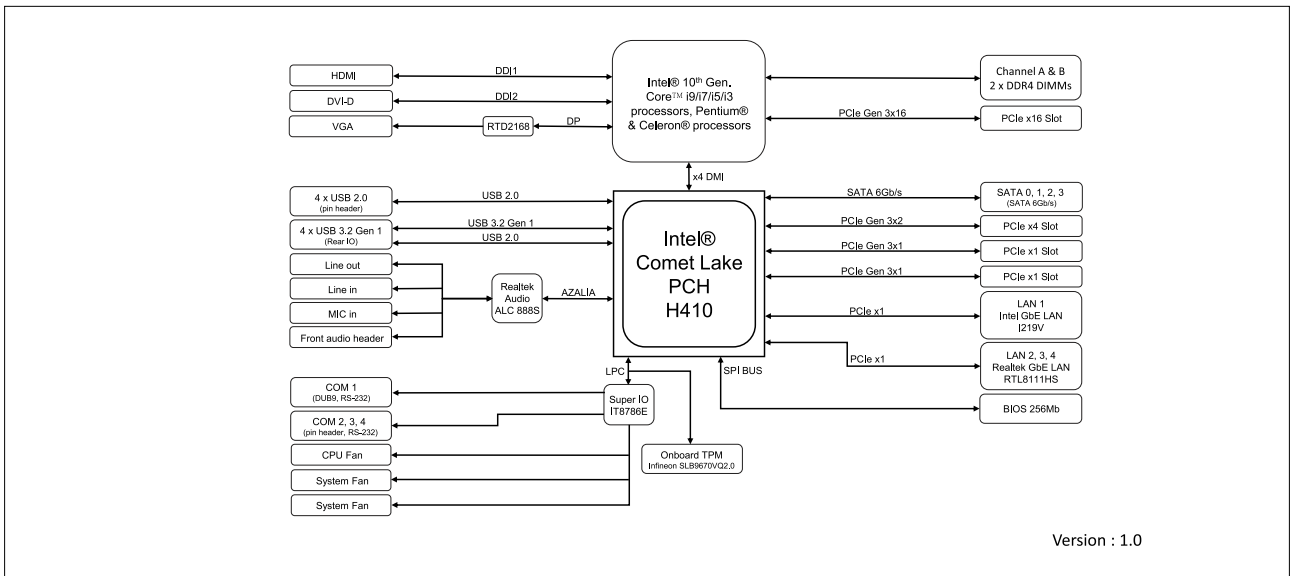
HDMI
DDI1
DVI-D
DDI2
VGA
RTD2168
DP
Intel® 10th Gen. Core™ i9/i7/i5/i3 processors, Pentium® & Celeron® processors
Channel A & B 2 x DDR4 DIMMs
PCIe Gen 3x16
PCIe x16 Slot
x4 DMI
4 x USB 2.0 (pin header)
USB 2.0
4 x USB 3.2 Gen 1 (Rear IO)
USB 3.2 Gen 1
USB 2.0
Line out
Line in
MIC in
Front audio header
Realtek Audio ALC 888S
AZALIA
Intel® Comet Lake PCH H410
SATA 6Gb/s
SATA 0, 1, 2, 3 (SATA 6Gb/s)
PCIe Gen 3x2
PCIe x4 Slot
PCIe Gen 3x1
PCIe x1 Slot
PCIe Gen 3x1
PCIe x1 Slot
PCIe x1
LAN 1 Intel GbE LAN I219V
PCIe x1
LAN 2, 3, 4 Realtek GbE LAN RTL8111HS
LPC
SPI BUS
COM 1 (DUB9, RS-232)
COM 2, 3, 4 (pin header, RS-232)
Super IO IT8786E
BIOS 256Mb
CPU Fan
Onboard TPM Infineon SLB9670VQ2.0
System Fan
System Fan
Version : 1.0